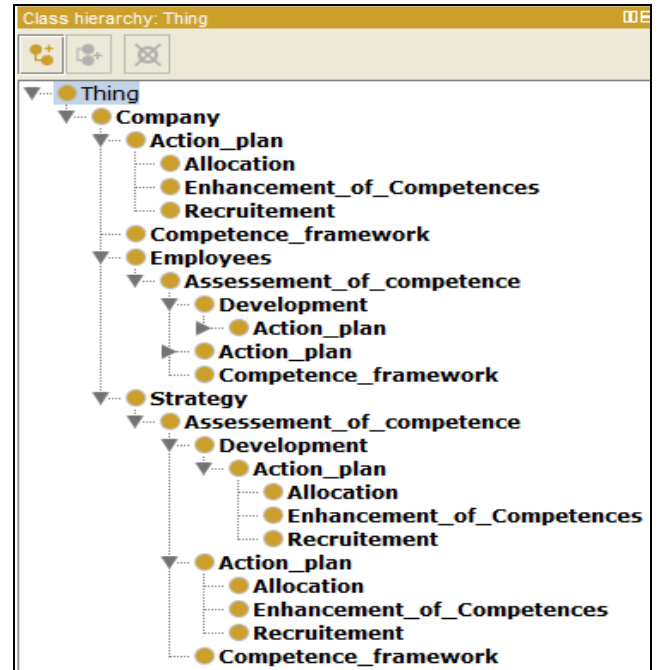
Class hierarchy: Thing

Thing
Company
Action_plan
Allocation
Enhancement_of_Competences
Recruitement
Competence_framework
Employees
Assessement_of_competence
Development
Action_plan
Action_plan
Competence_framework
Strategy
Assessement_of_competence
Development
Action_plan
Allocation
Enhancement_of_Competences
Recruitement
Action_plan
Allocation
Enhancement_of_Competences
Recruitement
Competence_framework